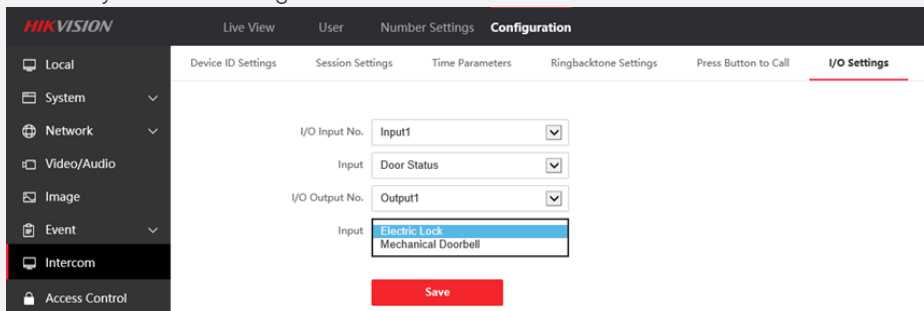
HIKVISION
Live View
User
Number Settings
Configuration

Local
System
Network
Video/Audio
Image
Event
Intercom
Access Control

Device ID Settings
Session Settings
Time Parameters
Ringbacktone Settings
Press Button to Call
I/O Settings

I/O Input No. Input1
Input Door Status
I/O Output No. Output1
Input Electric Lock
Mechanical Doorbell

Save